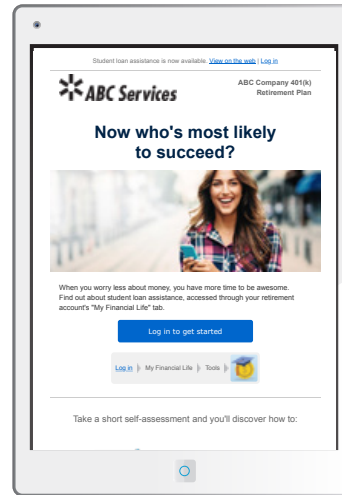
Student loan assistance is now available. View on the web | Log in

ABC Services

ABC Company 401(k) Retirement Plan

Now who's most likely to succeed?

When you worry less about money, you have more time to be awesome. Find out about student loan assistance, accessed through your retirement account's "My Financial Life" tab.

Log in to get started

Log in | My Financial Life | Tools

Take a short self-assessment and you'll discover how to: